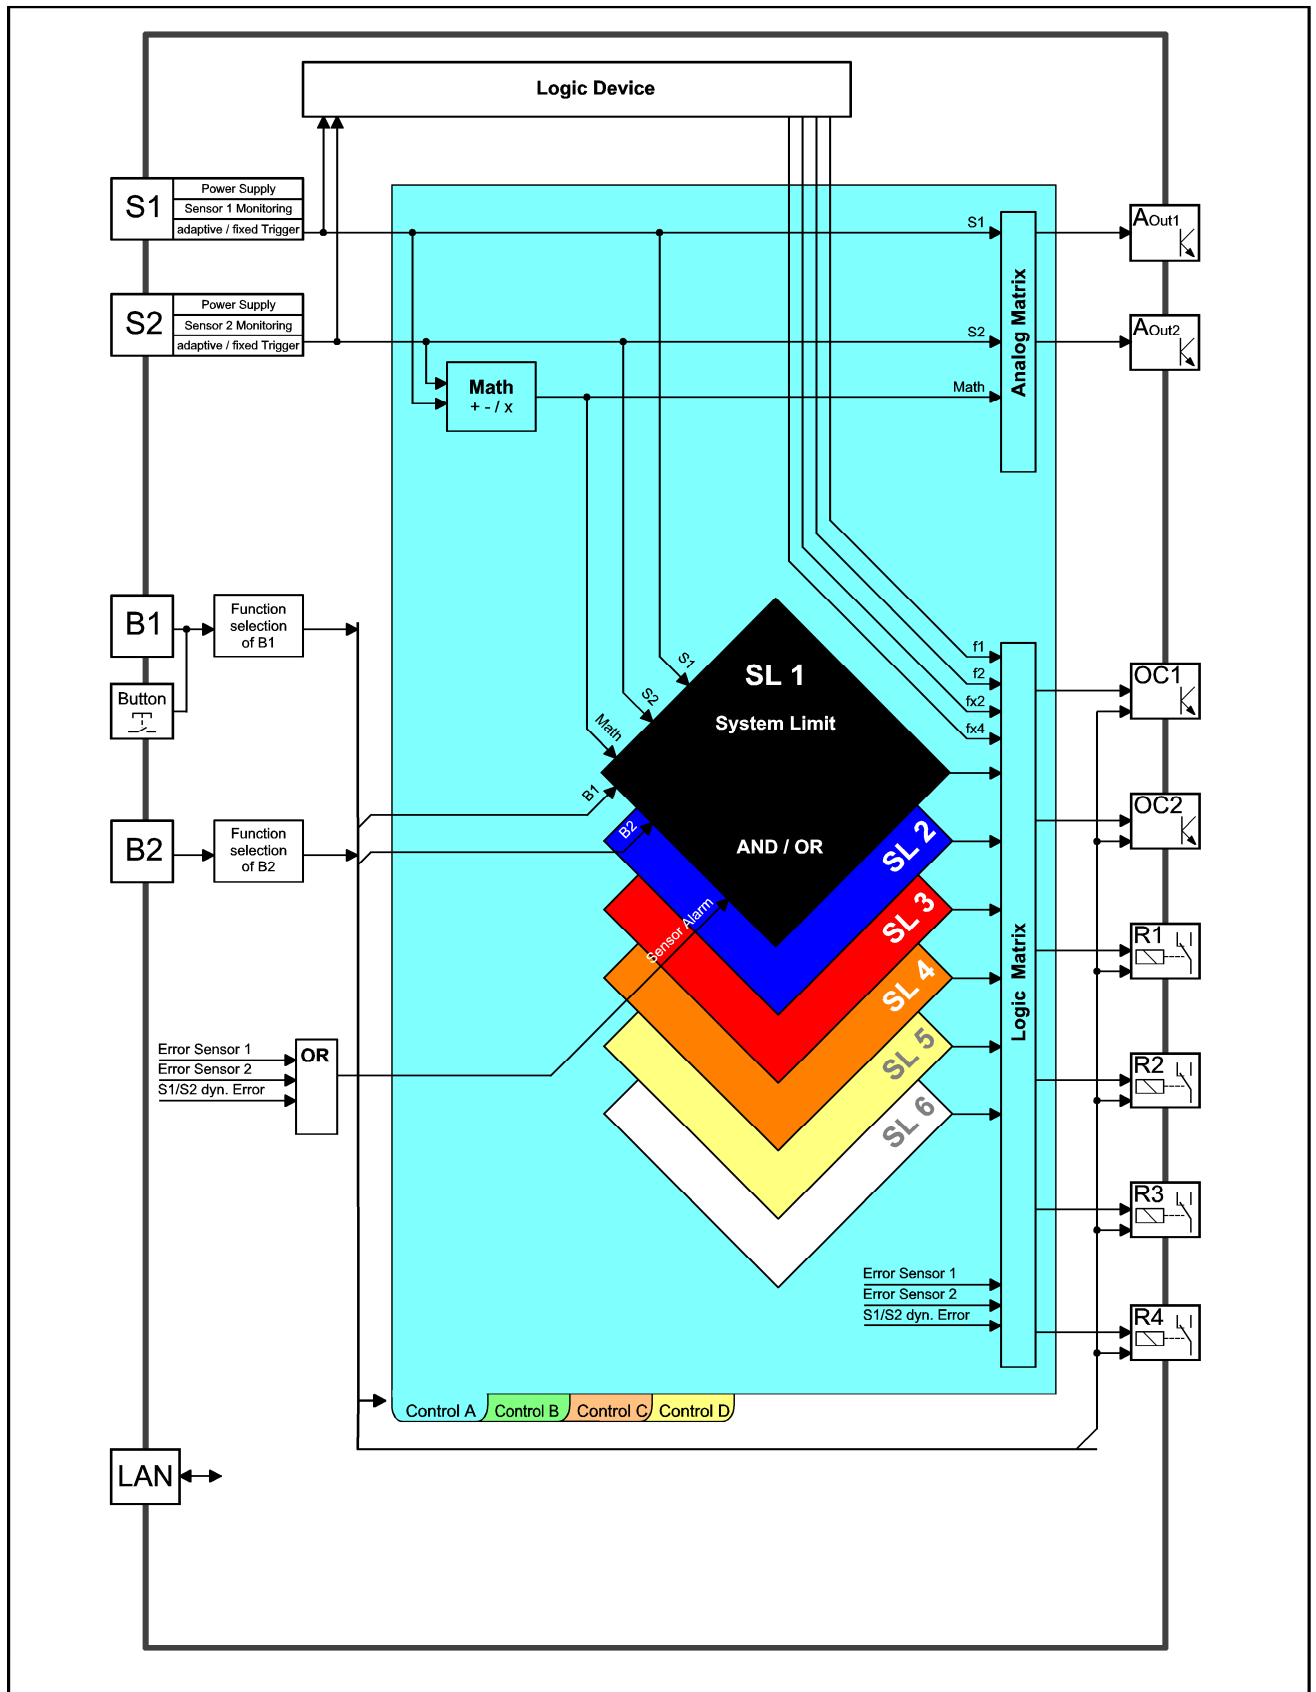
Logic Device

S1
Power Supply
Sensor 1 Monitoring
adaptive / fixed Trigger

S2
Power Supply
Sensor 2 Monitoring
adaptive / fixed Trigger

Math
+ - / x

S1
S2
Math
Analog Matrix

AOut1
AOut2

B1
Button
Function selection of B1

B2
Function selection of B2

f1
f2
fx2
fx4

S1
S2
Math
B1
B2

SL 1
System Limit
AND / OR
Sensor Alarm
SL 2
SL 3
SL 4
SL 5
SL 6

Logic Matrix

OC1
OC2
R1
R2
R3
R4

Error Sensor 1
Error Sensor 2
S1/S2 dyn. Error
OR

Error Sensor 1
Error Sensor 2
S1/S2 dyn. Error

Control A
Control B
Control C
Control D

LAN